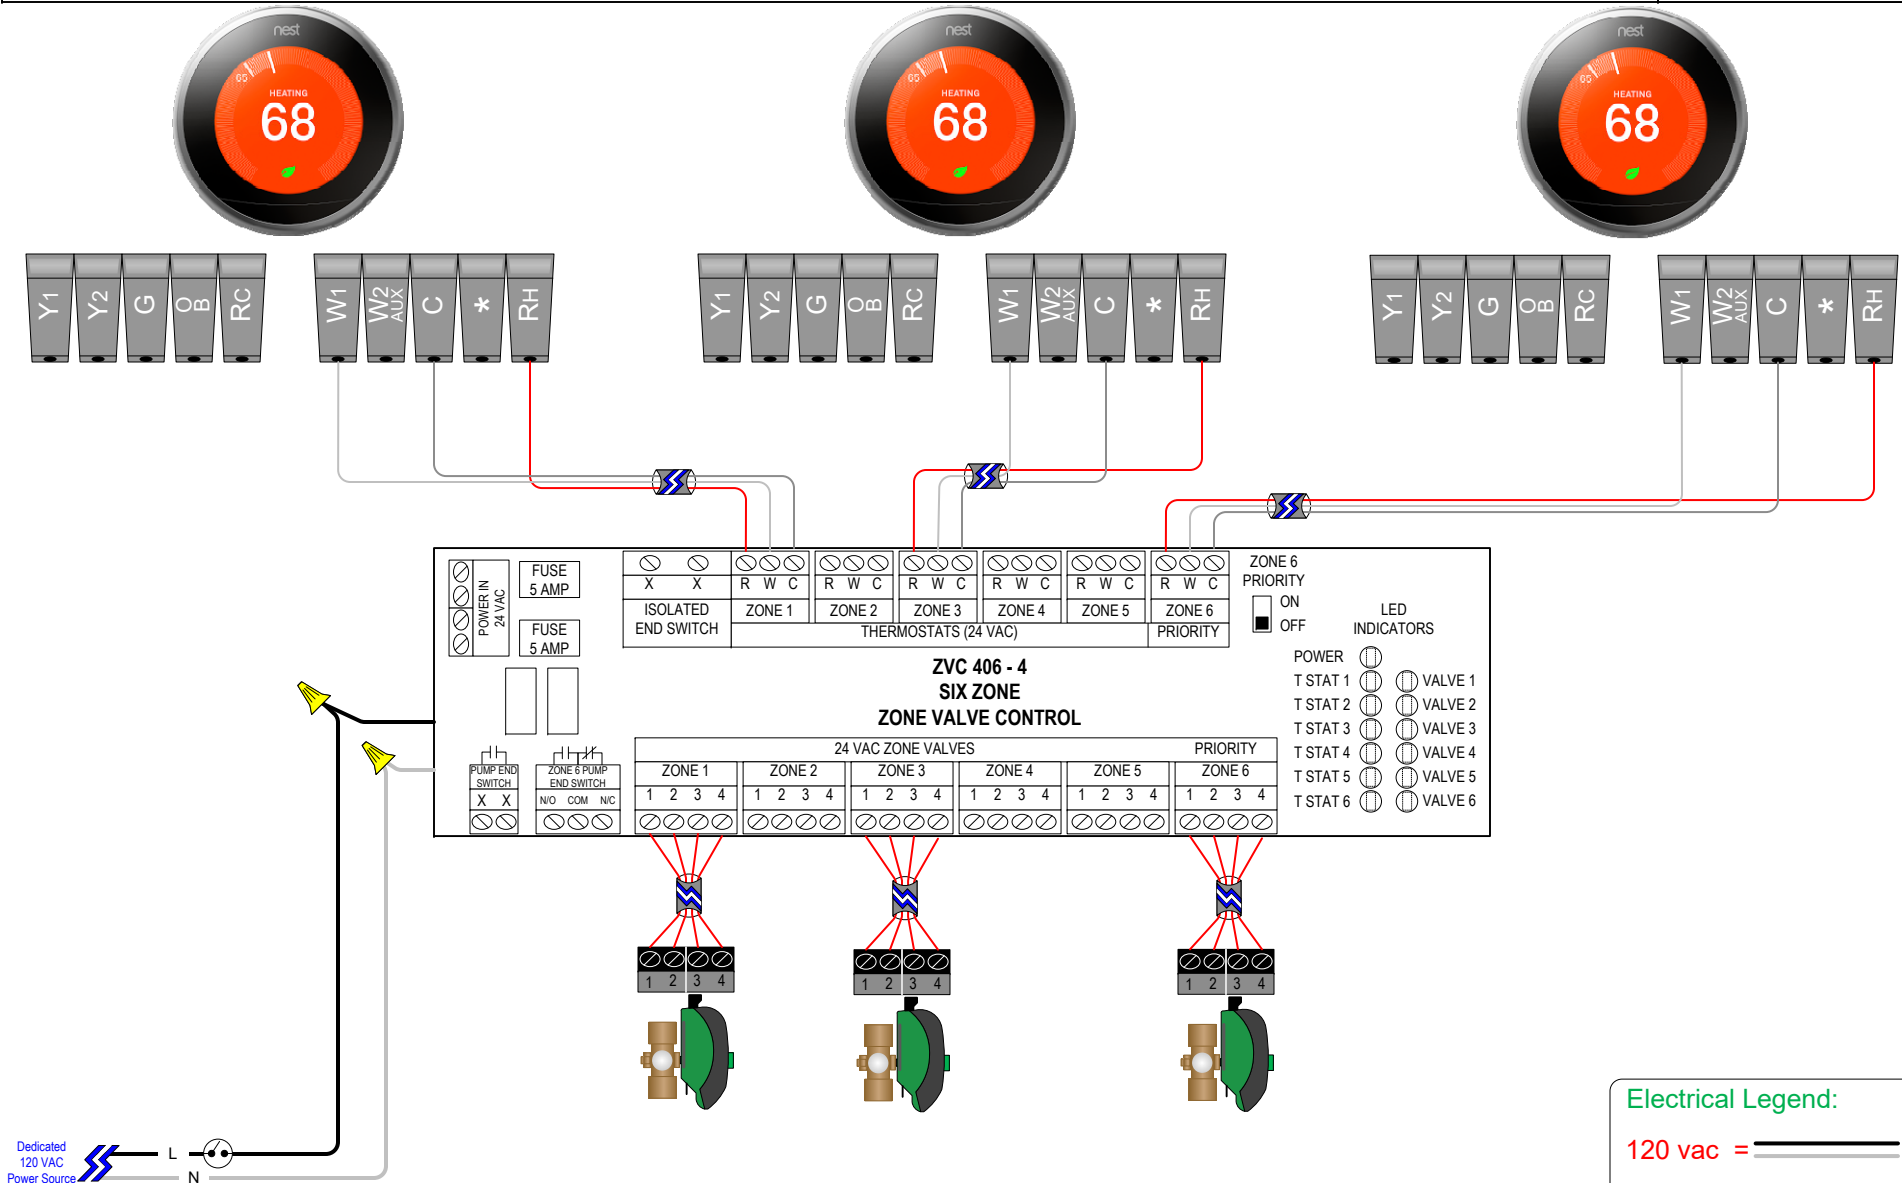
nest
65
HEATING
68

nest
65
HEATING
68

nest
65
HEATING
68

Y1 Y2 G O B RC W1 W2 AUX C * RH

Y1 Y2 G O B RC W1 W2 AUX C * RH

Y1 Y2 G O B RC W1 W2 AUX C * RH

POWER IN 24 VAC
FUSE 5 AMP
FUSE 5 AMP
X X
ISOLATED END SWITCH
R W C
ZONE 1
R W C
ZONE 2
R W C
ZONE 3
R W C
ZONE 4
R W C
ZONE 5
R W C
ZONE 6
PRIORITY
THERMOSTATS (24 VAC)
ZONE 6 PRIORITY
ON
OFF
LED INDICATORS
POWER
T STAT 1 VALVE 1
T STAT 2 VALVE 2
T STAT 3 VALVE 3
T STAT 4 VALVE 4
T STAT 5 VALVE 5
T STAT 6 VALVE 6

ZVC 406 - 4
SIX ZONE
ZONE VALVE CONTROL

PUMP END SWITCH
X X
ZONE 6 PUMP END SWITCH
N/O COM N/C
24 VAC ZONE VALVES
PRIORITY
ZONE 1
1 2 3 4
ZONE 2
1 2 3 4
ZONE 3
1 2 3 4
ZONE 4
1 2 3 4
ZONE 5
1 2 3 4
ZONE 6
1 2 3 4

1 2 3 4
1 2 3 4
1 2 3 4

Dedicated 120 VAC Power Source
L
N

Electrical Legend:
120 vac =